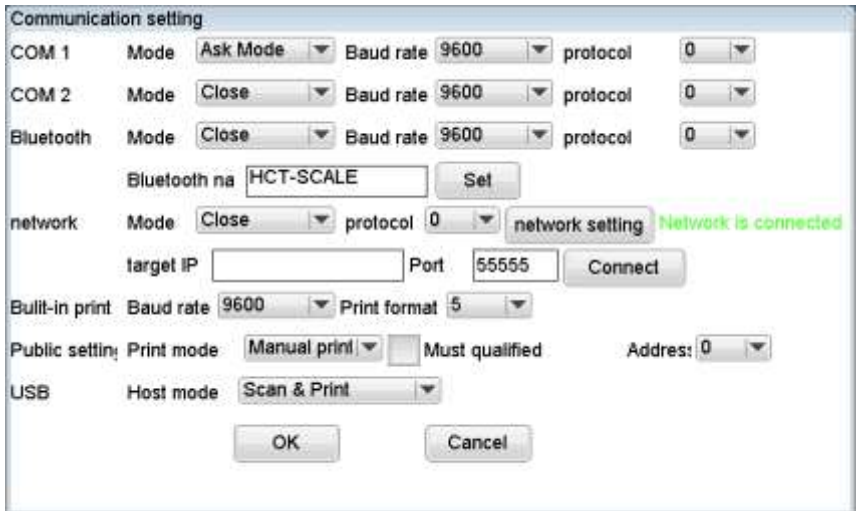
Communication setting

COM 1 Mode Ask Mode Baud rate 9600 protocol 0

COM 2 Mode Close Baud rate 9600 protocol 0

Bluetooth Mode Close Baud rate 9600 protocol 0

Bluetooth na HCT-SCALE Set

network Mode Close protocol 0 network setting Network is connected

target IP Port 55555 Connect

Bulit-in print Baud rate 9600 Print format 5

Public settin Print mode Manual print Must qualified Addres 0

USB Host mode Scan & Print

OK Cancel